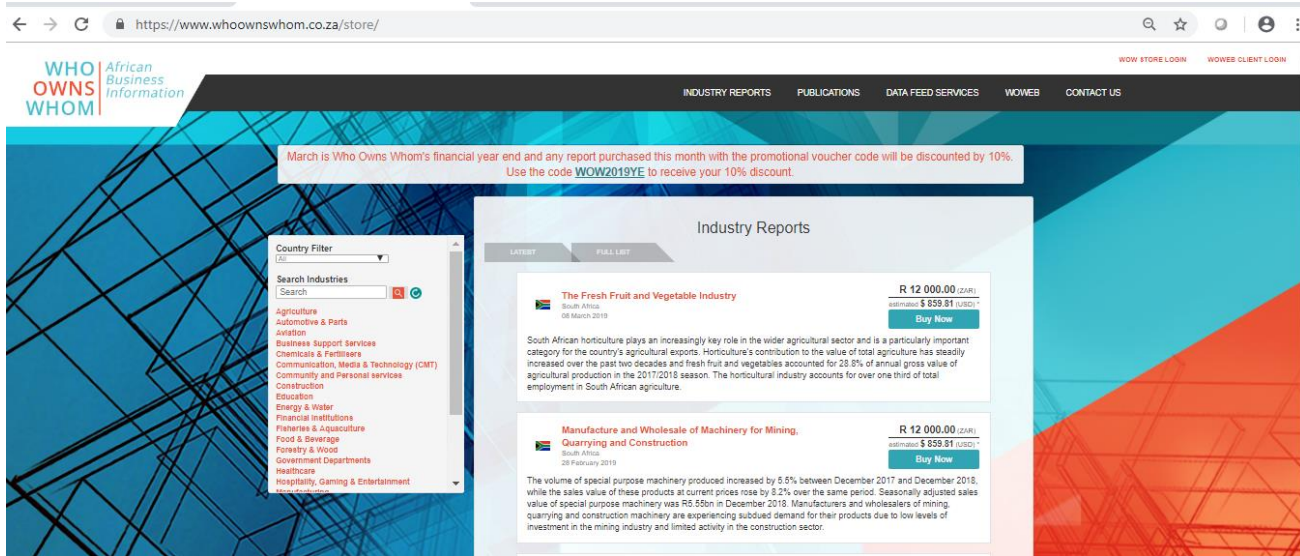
https://www.whoownswhom.co.za/store/

WHO OWNS WHOM African Business Information

WOW STORE LOGIN WOWEB CLIENT LOGIN

INDUSTRY REPORTS PUBLICATIONS DATA FEED SERVICES WOWEB CONTACT US

March is Who Owns Whom's financial year end and any report purchased this month with the promotional voucher code will be discounted by 10%. Use the code WOW2019YE to receive your 10% discount.

Country Filter
All

Search Industries
Search

Agriculture
Automotive & Parts
Aviation
Business Support Services
Chemicals & Fertilisers
Communication, Media & Technology (CMT)
Community and Personal services
Construction
Education
Energy & Water
Financial Institutions
Fisheries & Aquaculture
Food & Beverage
Forestry & Wood
Government Departments
Healthcare
Hospitality, Gaming & Entertainment
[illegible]

Industry Reports

LATEST FULL LIST

The Fresh Fruit and Vegetable Industry
South Africa
08 March 2019

R 12 000.00 (ZAR)
estimated $ 859.81 (USD) *
Buy Now

South African horticulture plays an increasingly key role in the wider agricultural sector and is a particularly important category for the country's agricultural exports. Horticulture's contribution to the value of total agriculture has steadily increased over the past two decades and fresh fruit and vegetables accounted for 28.8% of annual gross value of agricultural production in the 2017/2018 season. The horticultural industry accounts for over one third of total employment in South African agriculture.

Manufacture and Wholesale of Machinery for Mining, Quarrying and Construction
South Africa
26 February 2019

R 12 000.00 (ZAR)
estimated $ 859.81 (USD) *
Buy Now

The volume of special purpose machinery produced increased by 5.5% between December 2017 and December 2018, while the sales value of these products at current prices rose by 8.2% over the same period. Seasonally adjusted sales value of special purpose machinery was R5.55bn in December 2018. Manufacturers and wholesalers of mining, quarrying and construction machinery are experiencing subdued demand for their products due to low levels of investment in the mining industry and limited activity in the construction sector.